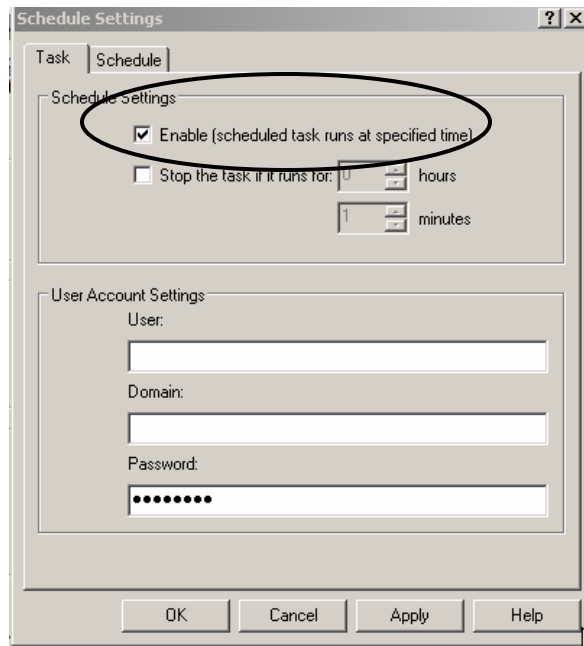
Schedule Settings

?

X

Task

Schedule

Schedule Settings

Enable (scheduled task runs at specified time)

Stop the task if it runs for: 0 hours

1 minutes

User Account Settings

User:

Domain:

Password:

••••••••

OK

Cancel

Apply

Help